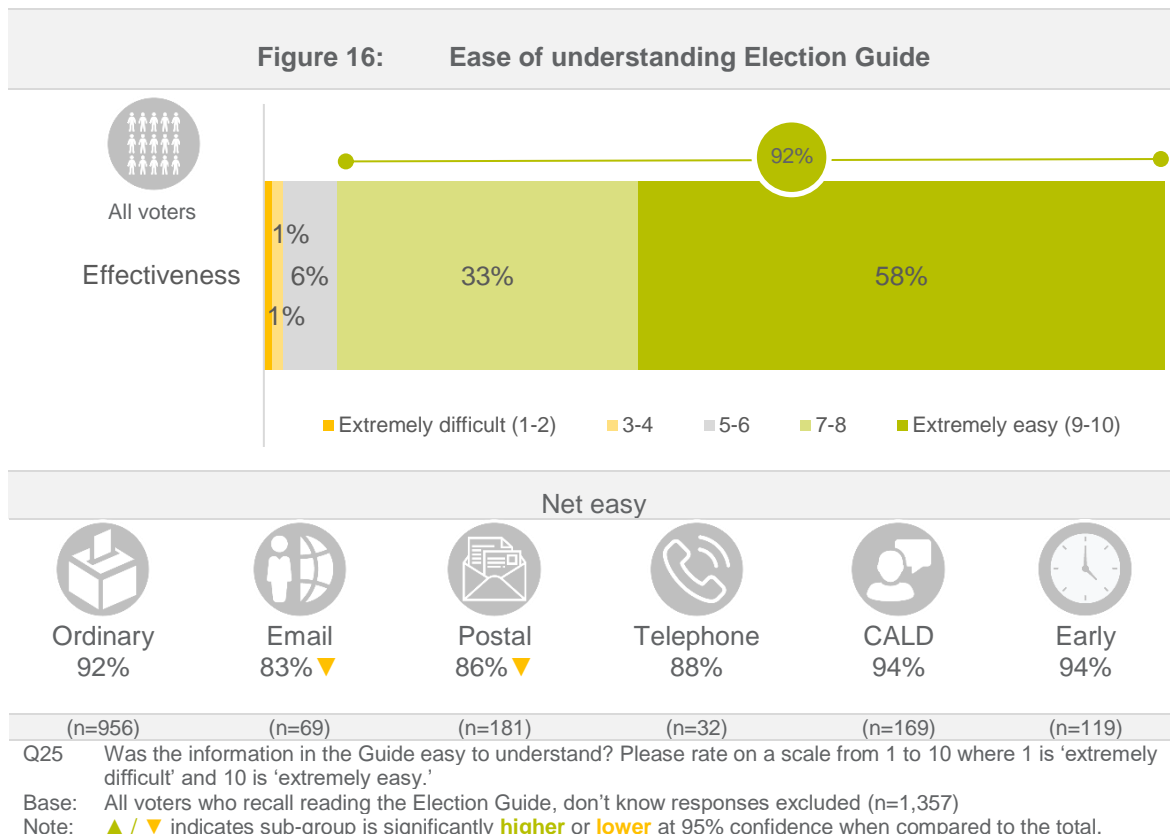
Figure 16: Ease of understanding Election Guide

All voters

92%

Effectiveness

1%
6%
1%
33%
58%

Extremely difficult (1-2) 3-4 5-6 7-8 Extremely easy (9-10)

Net easy

Ordinary
92%

Email
83%▼

Postal
86%▼

Telephone
88%

CALD
94%

Early
94%

(n=956) (n=69) (n=181) (n=32) (n=169) (n=119)

Q25 Was the information in the Guide easy to understand? Please rate on a scale from 1 to 10 where 1 is ‘extremely difficult’ and 10 is ‘extremely easy.’

Base: All voters who recall reading the Election Guide, don’t know responses excluded (n=1,357)

Note: ▲ / ▼ indicates sub-group is significantly higher or lower at 95% confidence when compared to the total.